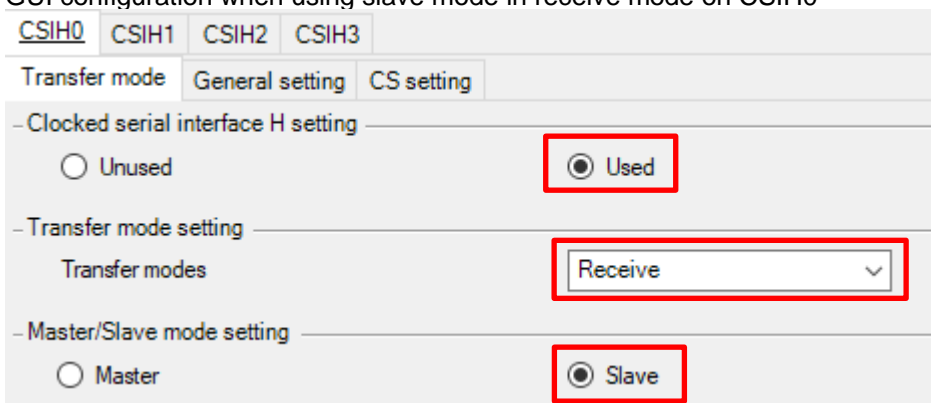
GUI configuration when using slave mode in receive mode on CSIH0

CSIH0 CSIH1 CSIH2 CSIH3

Transfer mode General setting CS setting

Clocked serial interface H setting

Unused

Used

Transfer mode setting

Transfer modes

Receive

Master/Slave mode setting

Master

Slave